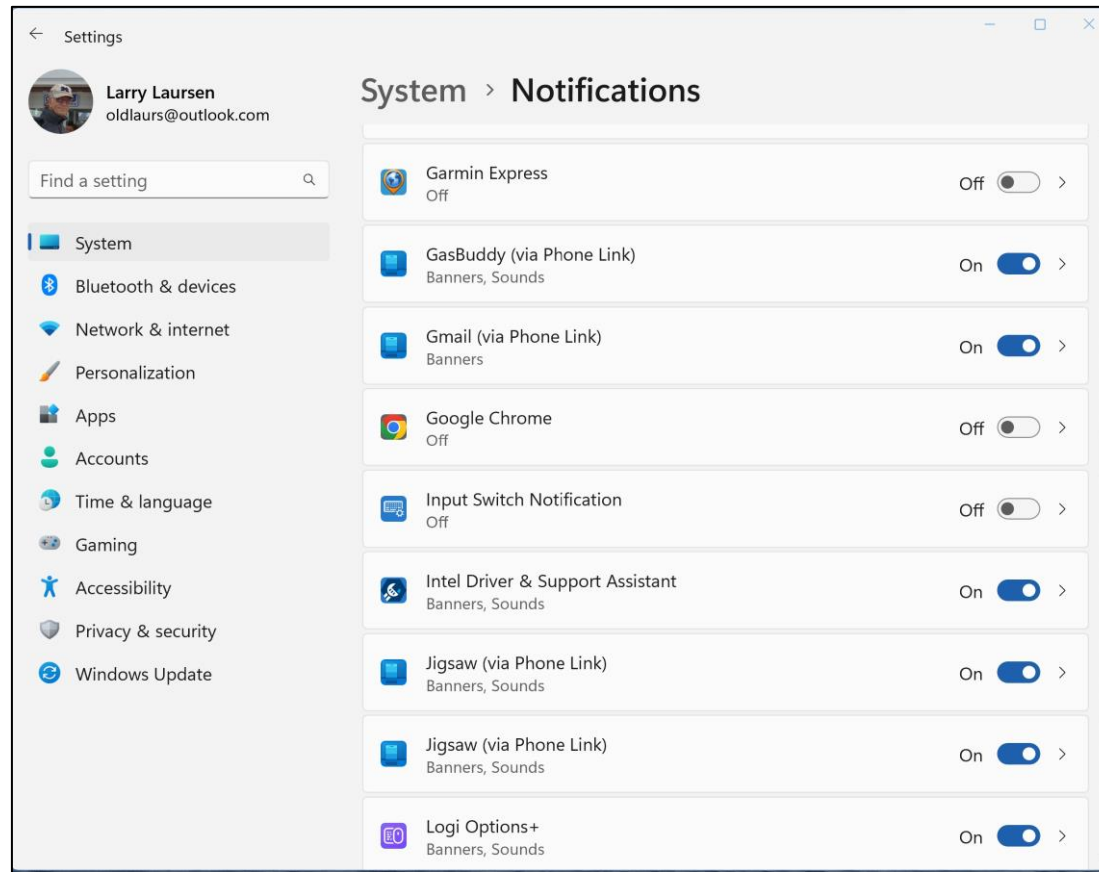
Settings

Larry Laursen
oldlaurs@outlook.com

Find a setting

System
Bluetooth & devices
Network & internet
Personalization
Apps
Accounts
Time & language
Gaming
Accessibility
Privacy & security
Windows Update

System › Notifications

Garmin Express
Off
Off

GasBuddy (via Phone Link)
Banners, Sounds
On

Gmail (via Phone Link)
Banners
On

Google Chrome
Off
Off

Input Switch Notification
Off
Off

Intel Driver & Support Assistant
Banners, Sounds
On

Jigsaw (via Phone Link)
Banners, Sounds
On

Jigsaw (via Phone Link)
Banners, Sounds
On

Logi Options+
Banners, Sounds
On